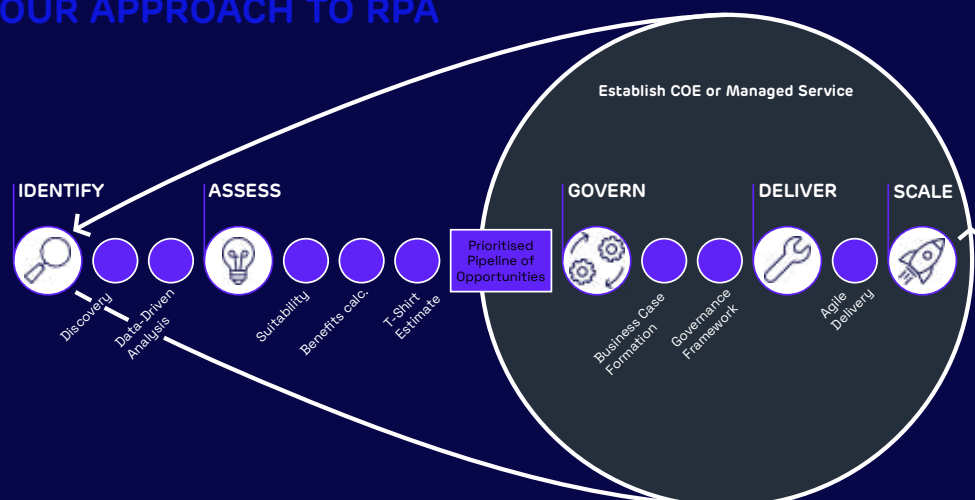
OUR APPROACH TO RPA

Establish COE or Managed Service

IDENTIFY

Discovery

Data-Driven Analysis

ASSESS

Suitability

Benefits calc.

T-Shirt Estimate

Prioritised Pipeline of Opportunities

GOVERN

Business Case Formation

Governance Framework

DELIVER

Agile Delivery

SCALE